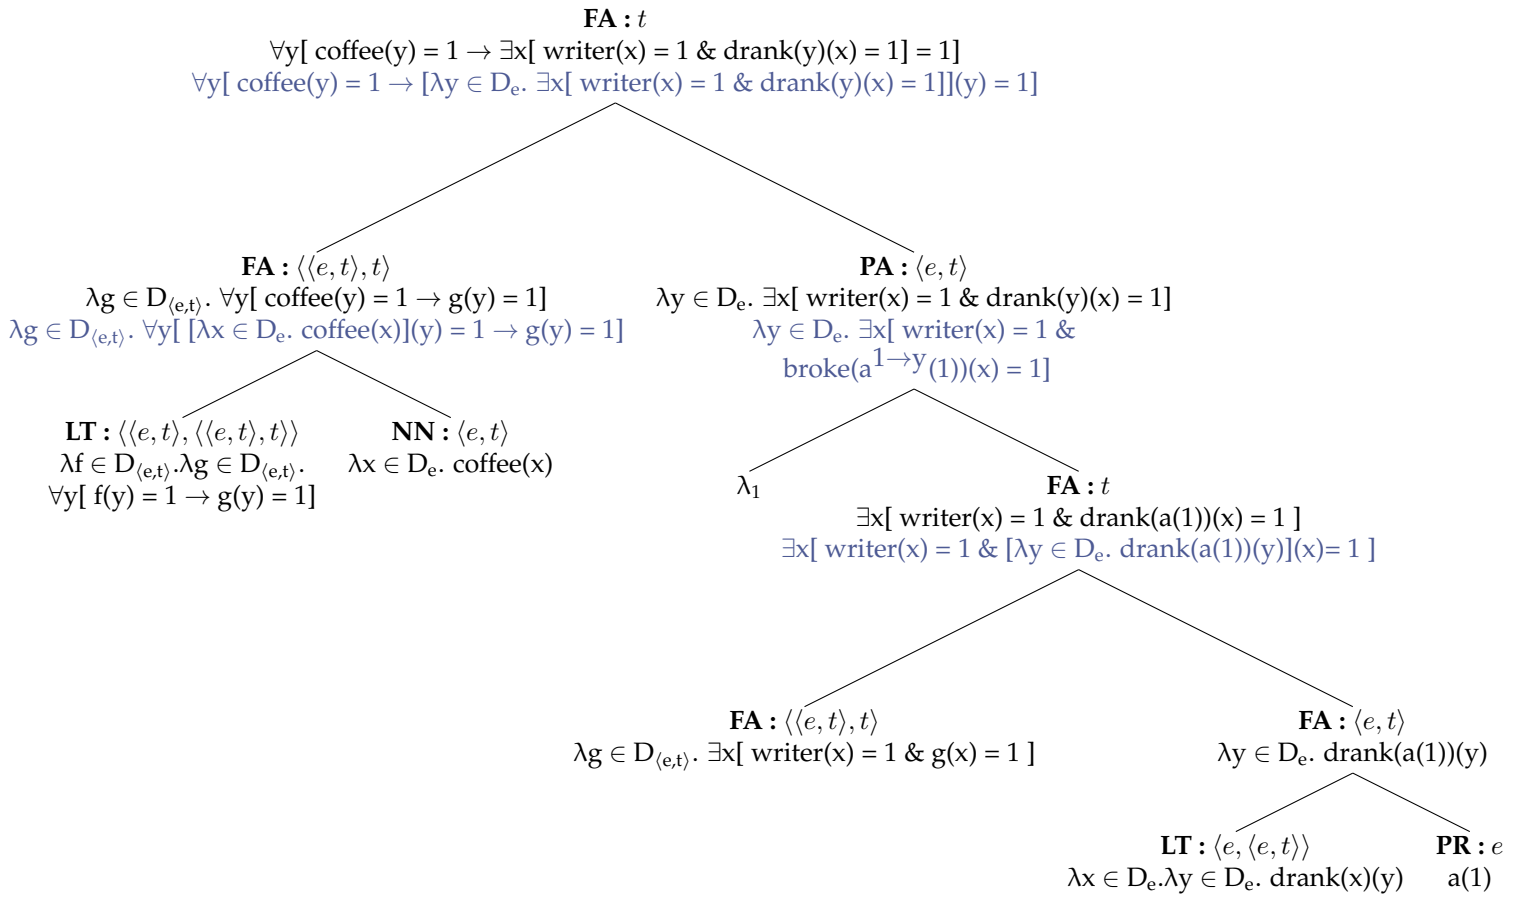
**FA :** $t$
∀y[ coffee(y) = 1 → ∃x[ writer(x) = 1 & drank(y)(x) = 1] = 1]
∀y[ coffee(y) = 1 → [λy ∈ $D_e$. ∃x[ writer(x) = 1 & drank(y)(x) = 1]](y) = 1]

**FA :** $\langle\langle e,t\rangle,t\rangle$
λg ∈ $D_{\langle e,t\rangle}$. ∀y[ coffee(y) = 1 → g(y) = 1]
λg ∈ $D_{\langle e,t\rangle}$. ∀y[ [λx ∈ $D_e$. coffee(x)](y) = 1 → g(y) = 1]

**PA :** $\langle e,t\rangle$
λy ∈ $D_e$. ∃x[ writer(x) = 1 & drank(y)(x) = 1]
λy ∈ $D_e$. ∃x[ writer(x) = 1 & broke($a^{1\to y}$(1))(x) = 1]

**LT :** $\langle\langle e,t\rangle,\langle\langle e,t\rangle,t\rangle\rangle$
λf ∈ $D_{\langle e,t\rangle}$.λg ∈ $D_{\langle e,t\rangle}$. ∀y[ f(y) = 1 → g(y) = 1]

**NN :** $\langle e,t\rangle$
λx ∈ $D_e$. coffee(x)

$\lambda_1$

**FA :** $t$
∃x[ writer(x) = 1 & drank(a(1))(x) = 1 ]
∃x[ writer(x) = 1 & [λy ∈ $D_e$. drank(a(1))(y)](x)= 1 ]

**FA :** $\langle\langle e,t\rangle,t\rangle$
λg ∈ $D_{\langle e,t\rangle}$. ∃x[ writer(x) = 1 & g(x) = 1 ]

**FA :** $\langle e,t\rangle$
λy ∈ $D_e$. drank(a(1))(y)

**LT :** $\langle e,\langle e,t\rangle\rangle$
λx ∈ $D_e$.λy ∈ $D_e$. drank(x)(y)

**PR :** $e$
a(1)